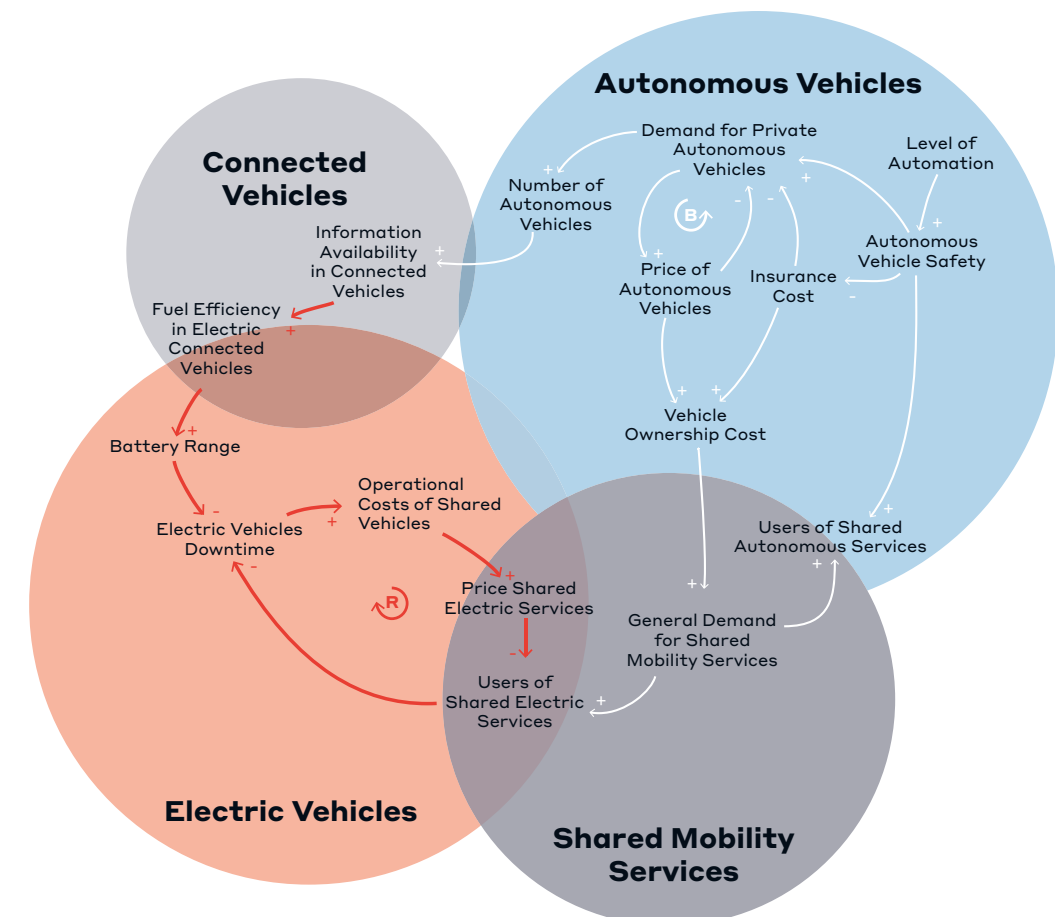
Autonomous Vehicles

Connected Vehicles

Demand for Private Autonomous Vehicles

Level of Automation

Number of Autonomous Vehicles

B

Information Availability in Connected Vehicles

Autonomous Vehicle Safety

Price of Autonomous Vehicles

Insurance Cost

Fuel Efficiency in Electric Connected Vehicles

Vehicle Ownership Cost

Battery Range

Operational Costs of Shared Vehicles

Electric Vehicles Downtime

Users of Shared Autonomous Services

Price Shared Electric Services

R

General Demand for Shared Mobility Services

Users of Shared Electric Services

Electric Vehicles

Shared Mobility Services